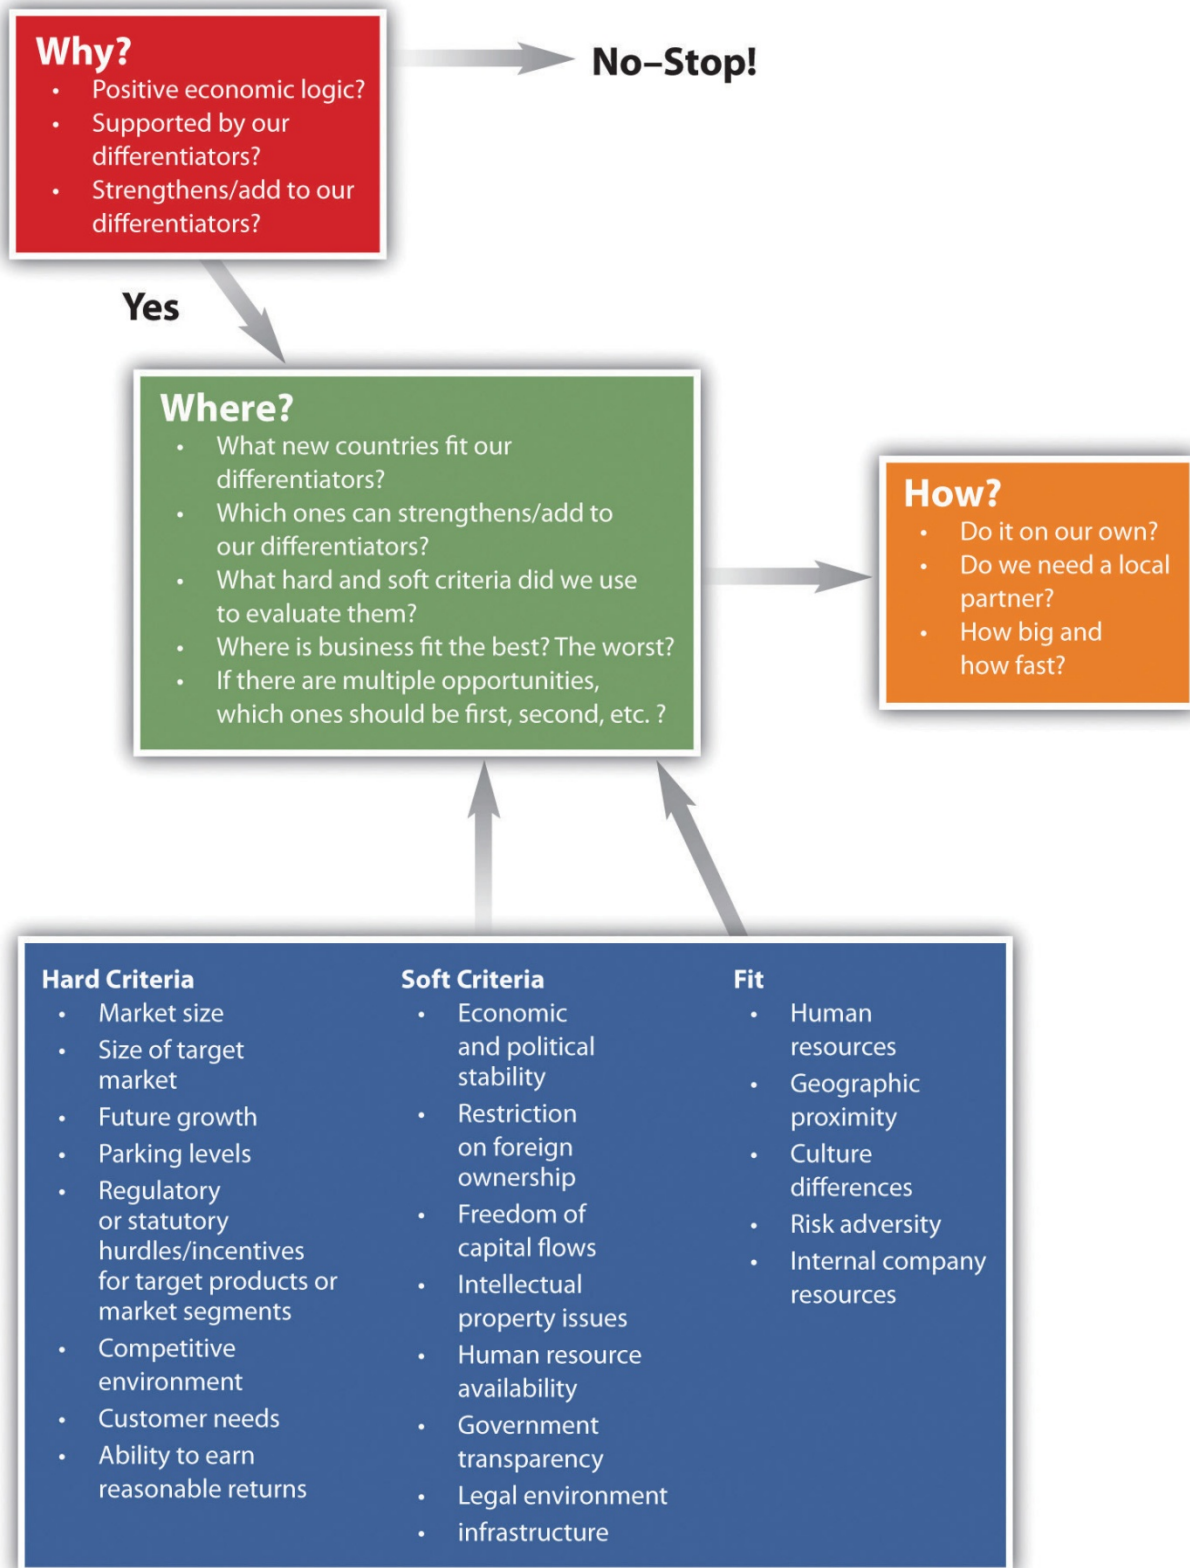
Why?
- Positive economic logic?
- Supported by our differentiators?
- Strengthens/add to our differentiators?

No–Stop!

Yes

Where?
- What new countries fit our differentiators?
- Which ones can strengthens/add to our differentiators?
- What hard and soft criteria did we use to evaluate them?
- Where is business fit the best? The worst?
- If there are multiple opportunities, which ones should be first, second, etc. ?

How?
- Do it on our own?
- Do we need a local partner?
- How big and how fast?

Hard Criteria
- Market size
- Size of target market
- Future growth
- Parking levels
- Regulatory or statutory hurdles/incentives for target products or market segments
- Competitive environment
- Customer needs
- Ability to earn reasonable returns

Soft Criteria
- Economic and political stability
- Restriction on foreign ownership
- Freedom of capital flows
- Intellectual property issues
- Human resource availability
- Government transparency
- Legal environment
- infrastructure

Fit
- Human resources
- Geographic proximity
- Culture differences
- Risk adversity
- Internal company resources